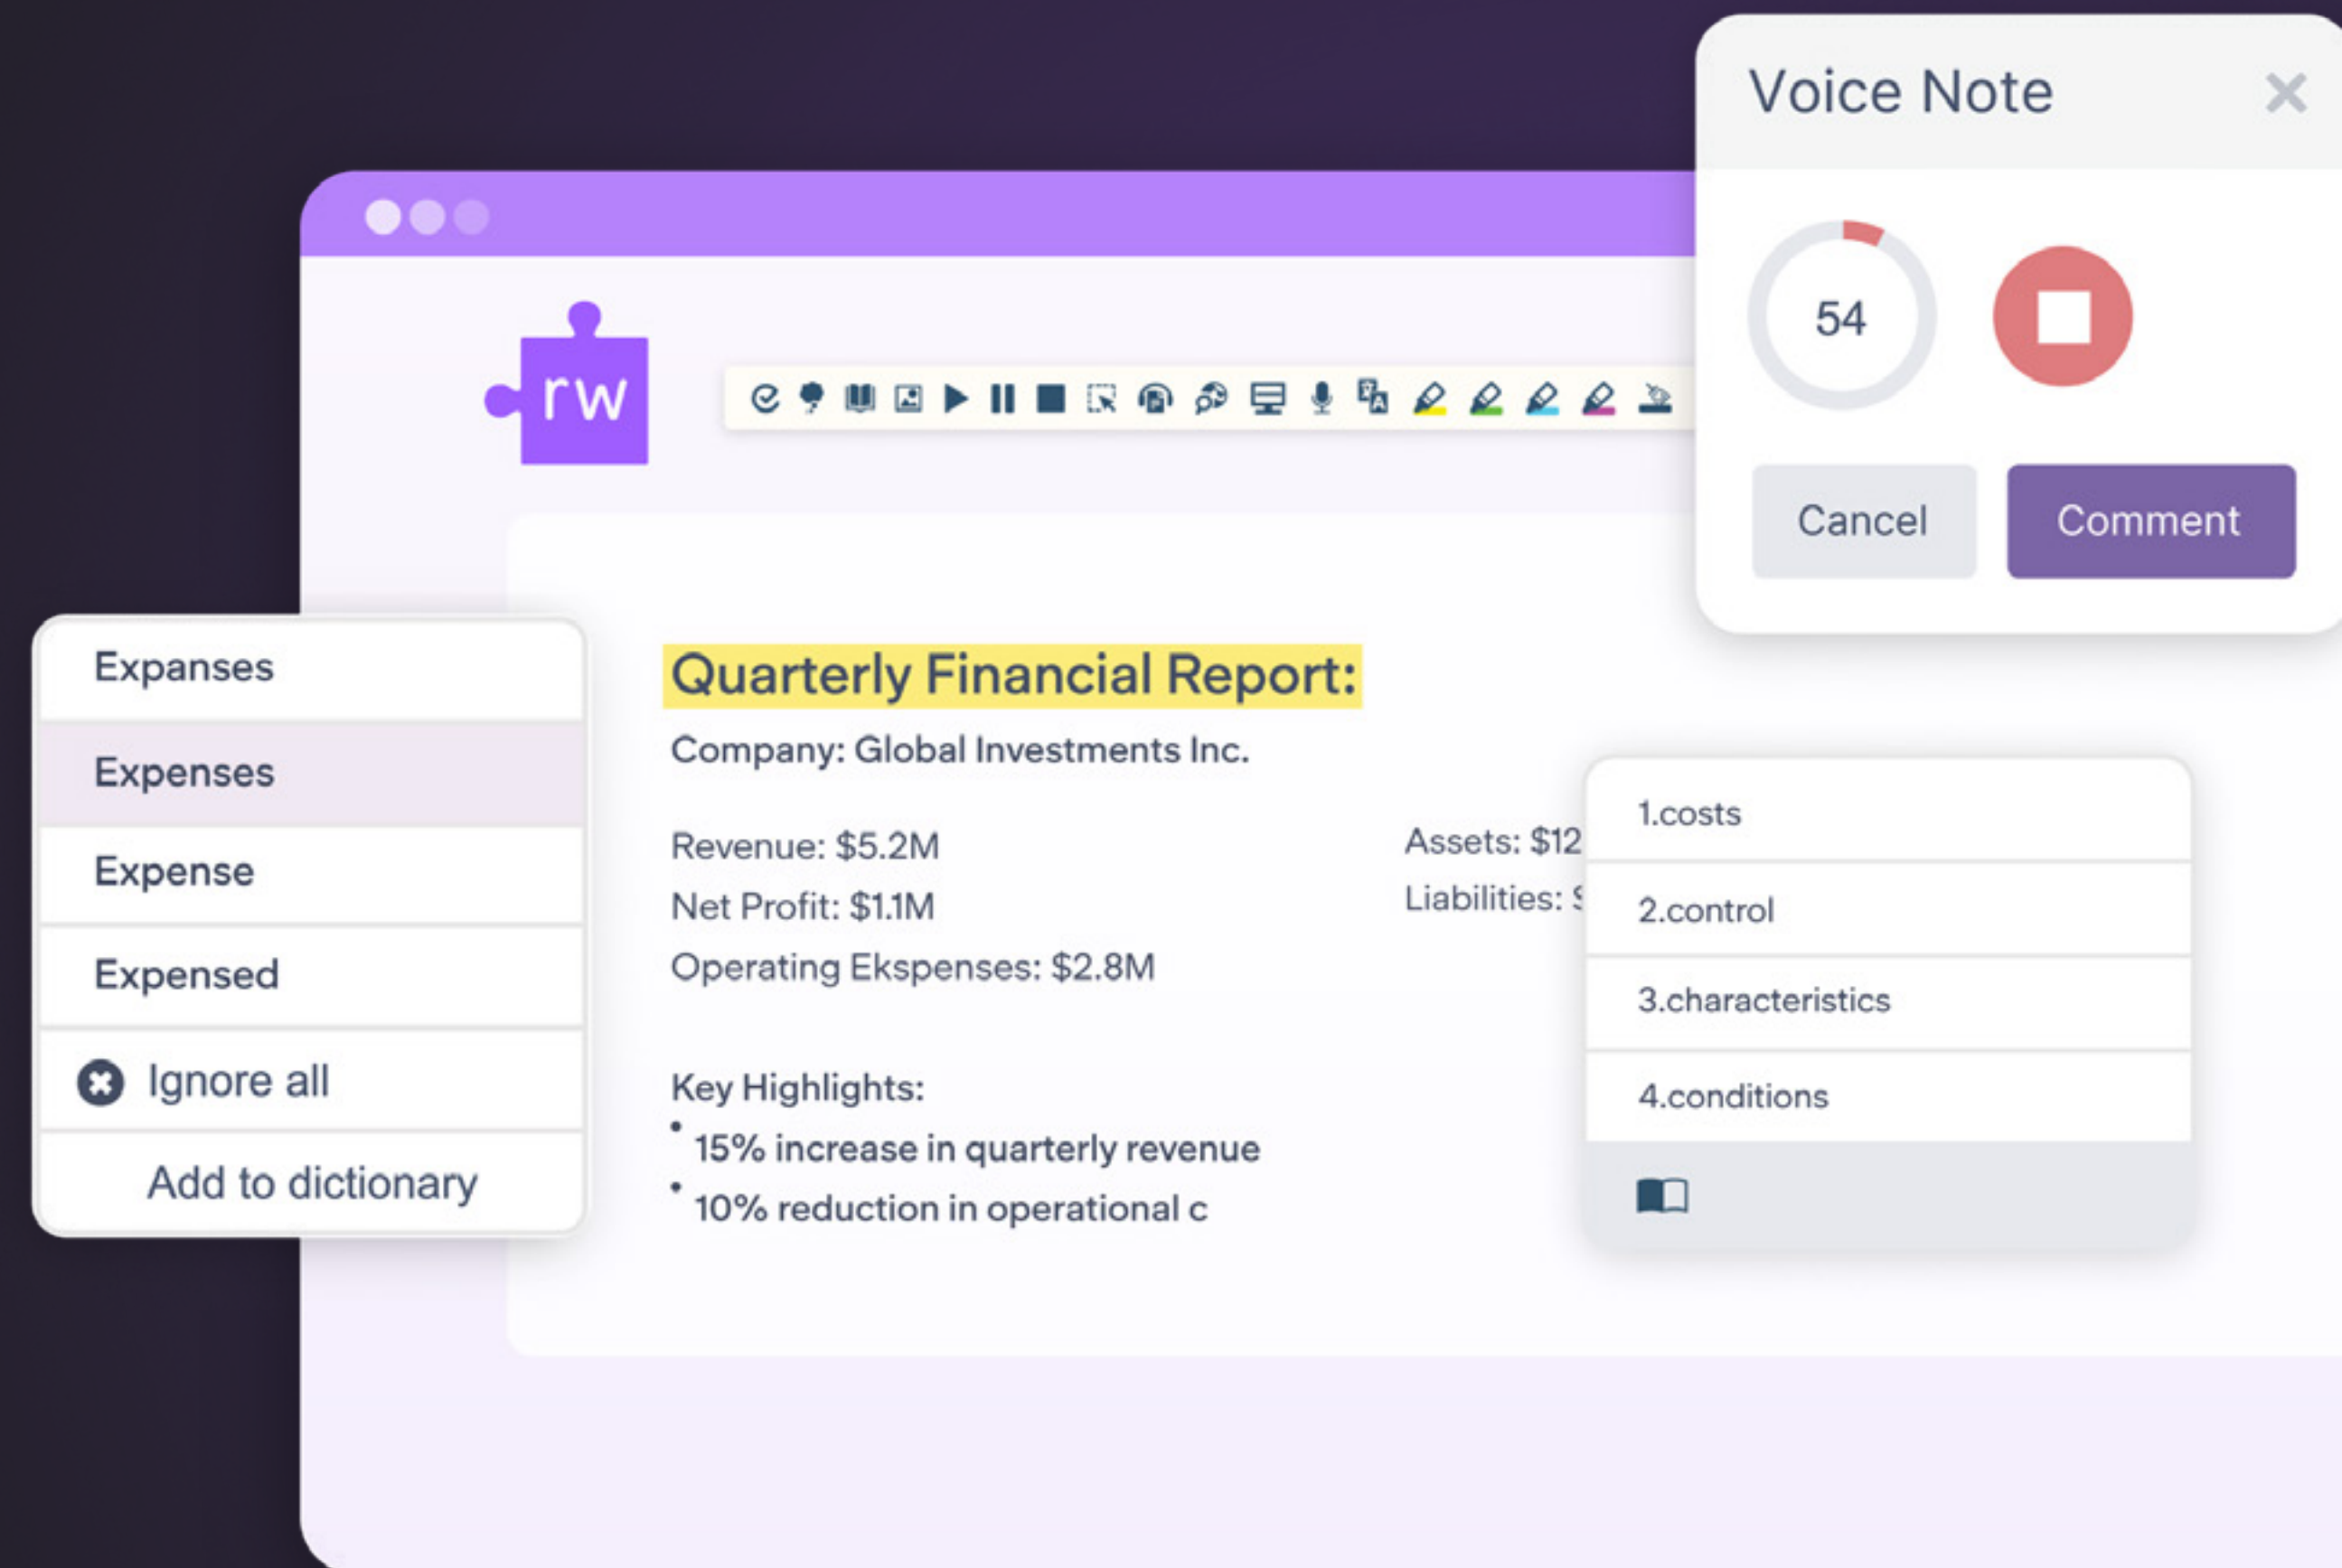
Voice Note

54

Cancel

Comment

rw

Expanses

Expenses

Expense

Expensed

Ignore all

Add to dictionary

Quarterly Financial Report:

Company: Global Investments Inc.

Revenue: $5.2M
Net Profit: $1.1M
Operating Ekspenses: $2.8M

Assets: $12
Liabilities: $

Key Highlights:
• 15% increase in quarterly revenue
• 10% reduction in operational c

1.costs
2.control
3.characteristics
4.conditions